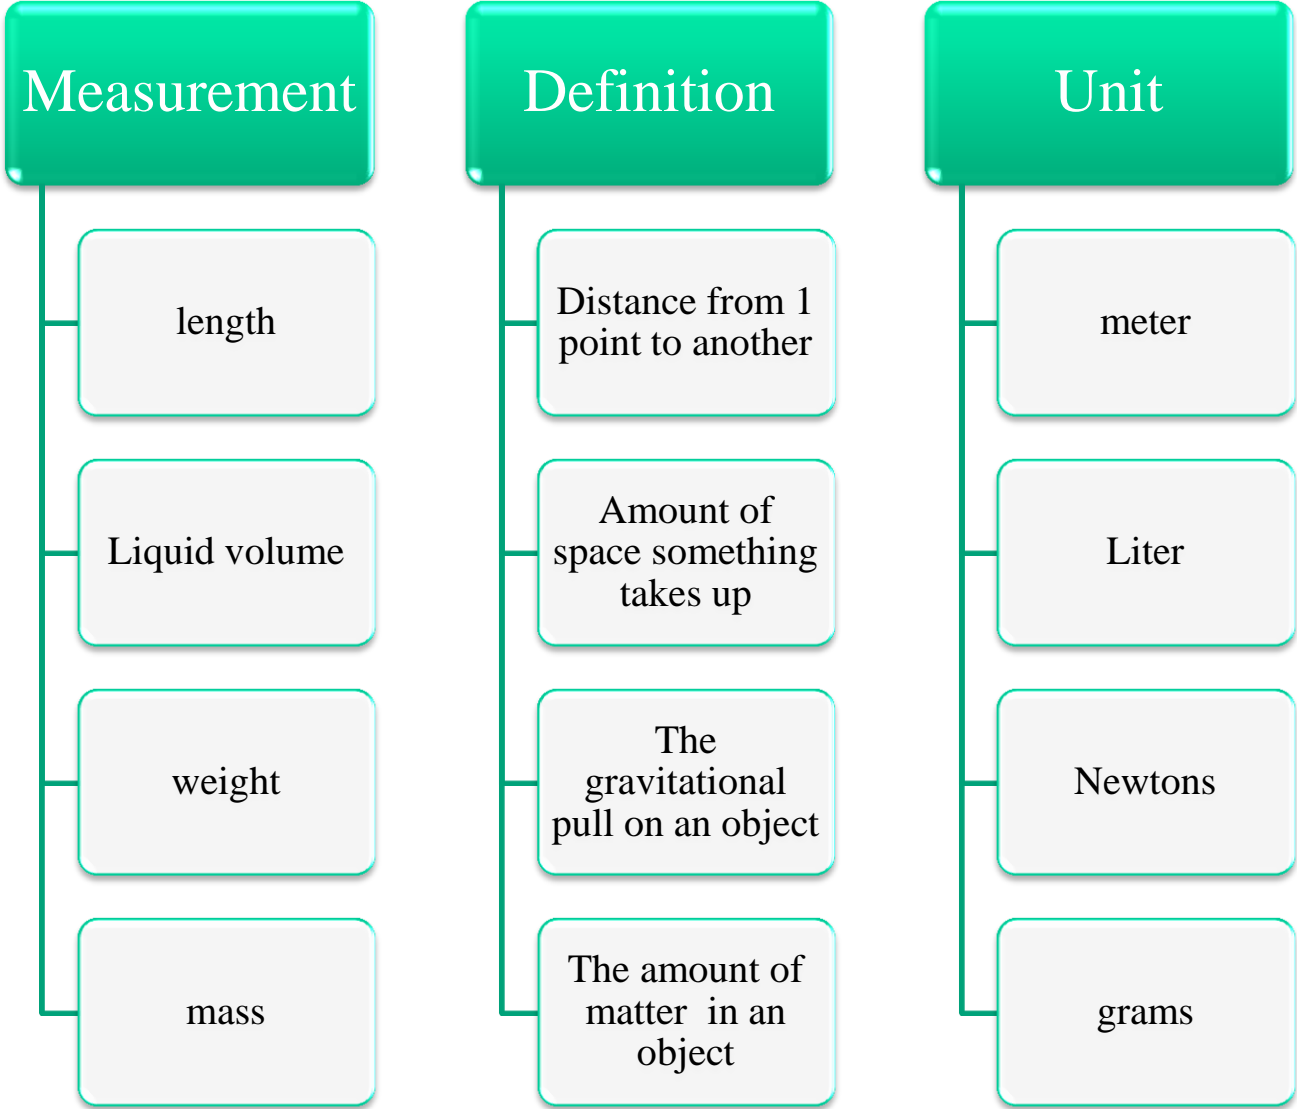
Measurement

length

Liquid volume

weight

mass

Definition

Distance from 1 point to another

Amount of space something takes up

The gravitational pull on an object

The amount of matter in an object

Unit

meter

Liter

Newtons

grams